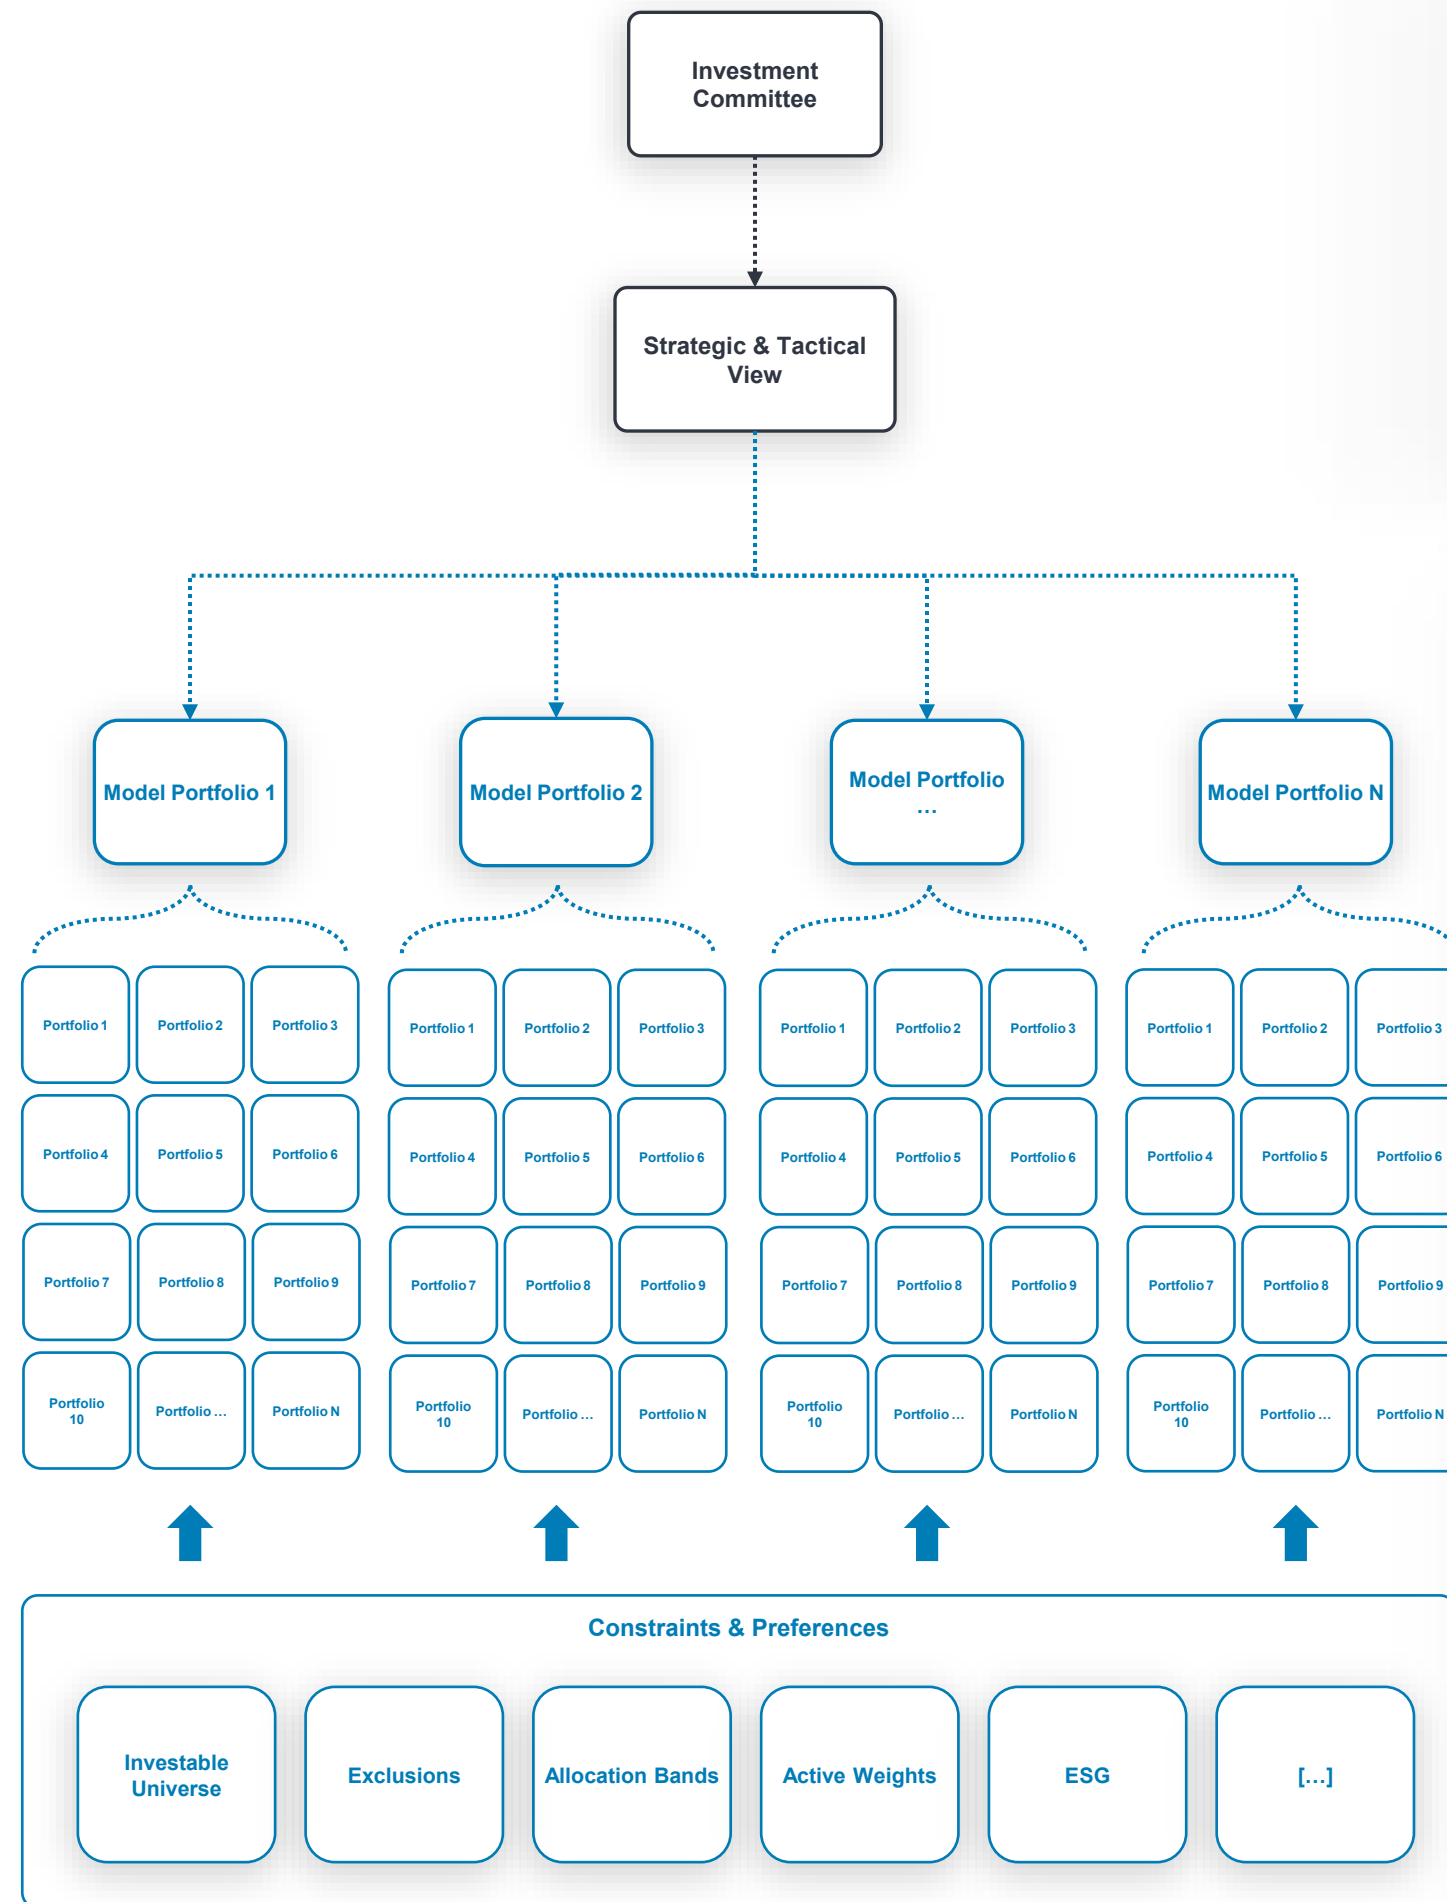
Investment Committee

Strategic & Tactical View

Model Portfolio 1

Model Portfolio 2

Model Portfolio ...

Model Portfolio N

Portfolio 1
Portfolio 2
Portfolio 3
Portfolio 4
Portfolio 5
Portfolio 6
Portfolio 7
Portfolio 8
Portfolio 9
Portfolio 10
Portfolio ...
Portfolio N

Portfolio 1
Portfolio 2
Portfolio 3
Portfolio 4
Portfolio 5
Portfolio 6
Portfolio 7
Portfolio 8
Portfolio 9
Portfolio 10
Portfolio ...
Portfolio N

Portfolio 1
Portfolio 2
Portfolio 3
Portfolio 4
Portfolio 5
Portfolio 6
Portfolio 7
Portfolio 8
Portfolio 9
Portfolio 10
Portfolio ...
Portfolio N

Portfolio 1
Portfolio 2
Portfolio 3
Portfolio 4
Portfolio 5
Portfolio 6
Portfolio 7
Portfolio 8
Portfolio 9
Portfolio 10
Portfolio ...
Portfolio N

Constraints & Preferences

Investable Universe

Exclusions

Allocation Bands

Active Weights

ESG

[...]